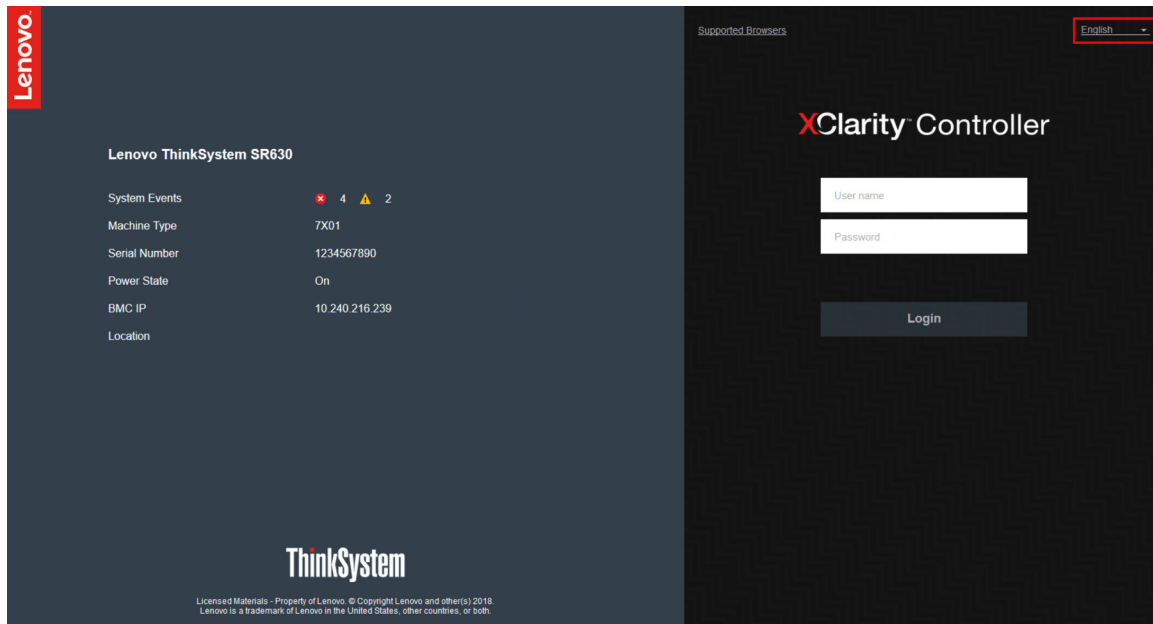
Lenovo

Lenovo ThinkSystem SR630

| | |
|---|---|
| System Events | 4 2 |
| Machine Type | 7X01 |
| Serial Number | 1234567890 |
| Power State | On |
| BMC IP | 10.240.216.239 |
| Location | |

ThinkSystem

Licensed Materials - Property of Lenovo. © Copyright Lenovo and other(s) 2018. Lenovo is a trademark of Lenovo in the United States, other countries, or both.

Supported Browsers

English

XClarity™ Controller

User name

Password

Login